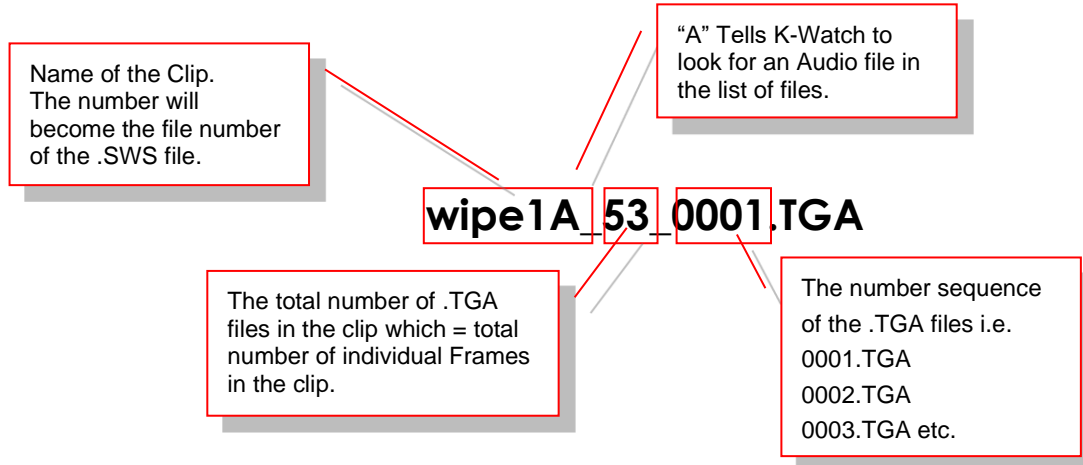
Name of the Clip. The number will become the file number of the .SWS file.

“A” Tells K-Watch to look for an Audio file in the list of files.

wipe1A_53_0001.TGA

The total number of .TGA files in the clip which = total number of individual Frames in the clip.

The number sequence of the .TGA files i.e.
0001.TGA
0002.TGA
0003.TGA etc.